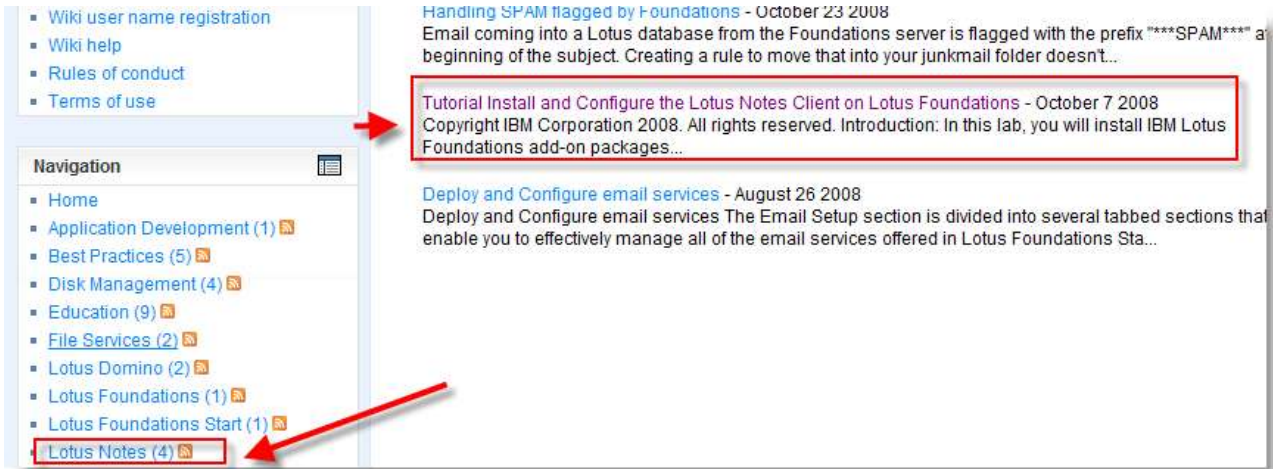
- Wiki user name registration
- Wiki help
- Rules of conduct
- Terms of use

Navigation

- Home
- Application Development (1)
- Best Practices (5)
- Disk Management (4)
- Education (9)
- File Services (2)
- Lotus Domino (2)
- Lotus Foundations (1)
- Lotus Foundations Start (1)
- Lotus Notes (4)

Handling SPAM flagged by Foundations - October 23 2008
Email coming into a Lotus database from the Foundations server is flagged with the prefix "***SPAM***" a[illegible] beginning of the subject. Creating a rule to move that into your junkmail folder doesn't...

Tutorial Install and Configure the Lotus Notes Client on Lotus Foundations - October 7 2008
Copyright IBM Corporation 2008. All rights reserved. Introduction: In this lab, you will install IBM Lotus Foundations add-on packages...

Deploy and Configure email services - August 26 2008
Deploy and Configure email services The Email Setup section is divided into several tabbed sections that enable you to effectively manage all of the email services offered in Lotus Foundations Sta...